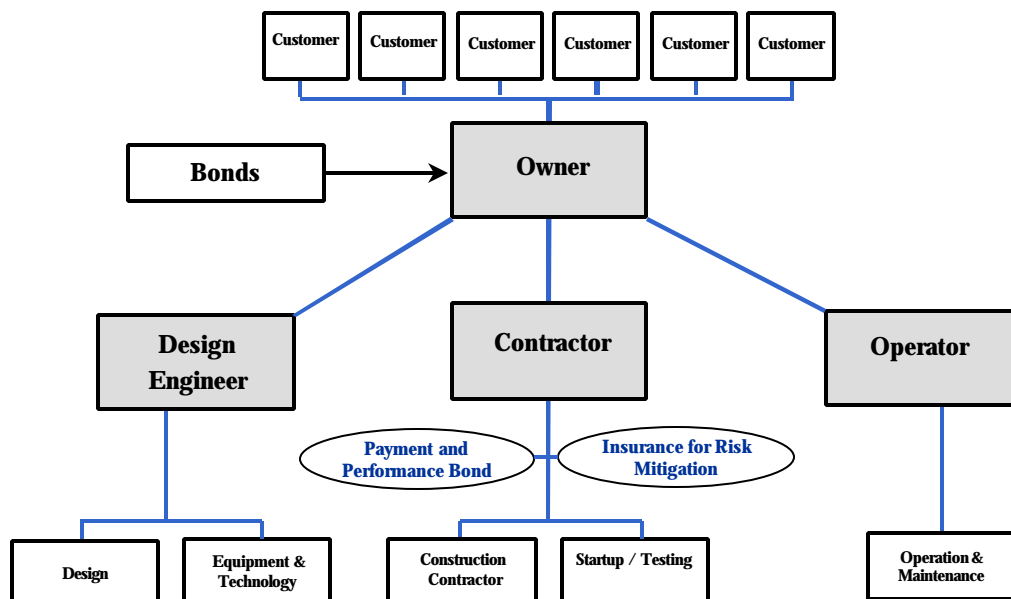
Customer
Customer
Customer
Customer
Customer
Customer

Bonds

Owner

Design Engineer

Contractor

Operator

Payment and Performance Bond

Insurance for Risk Mitigation

Design

Equipment & Technology

Construction Contractor

Startup / Testing

Operation & Maintenance